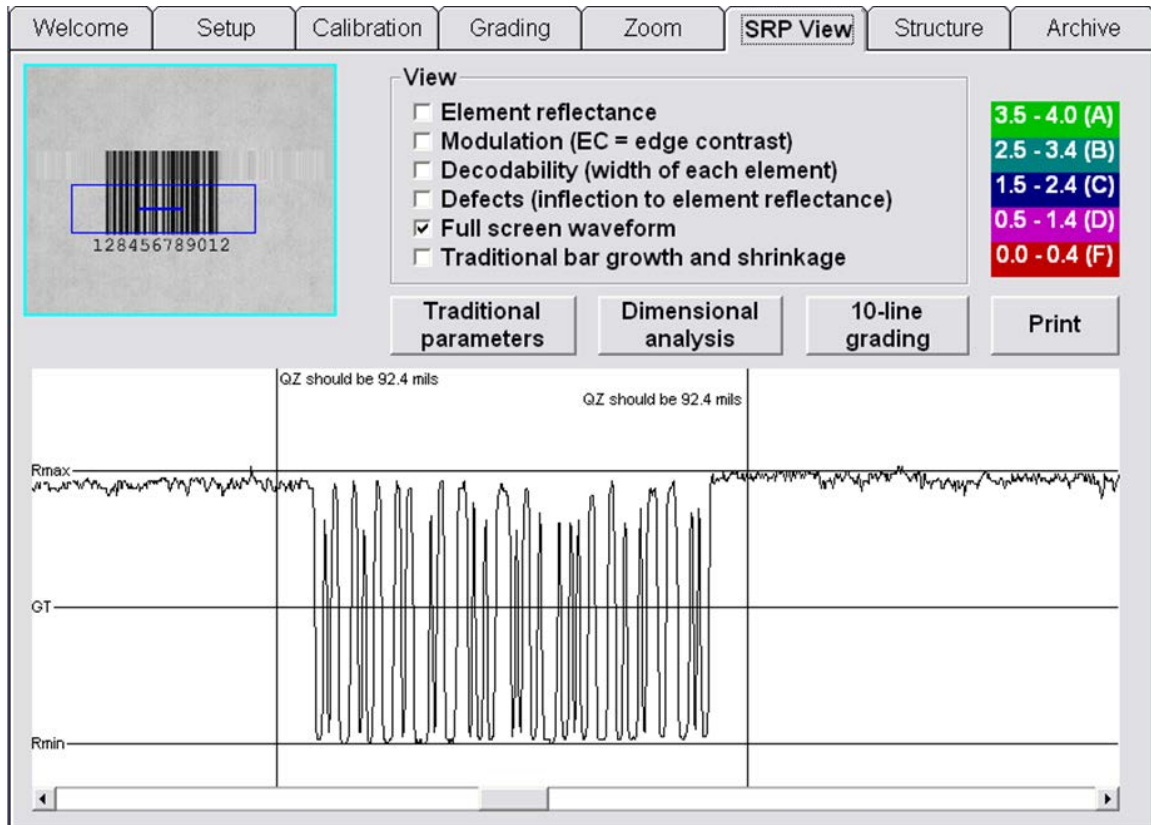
Welcome | Setup | Calibration | Grading | Zoom | SRP View | Structure | Archive

128456789012

View
☐ Element reflectance
☐ Modulation (EC = edge contrast)
☐ Decodability (width of each element)
☐ Defects (inflection to element reflectance)
☑ Full screen waveform
☐ Traditional bar growth and shrinkage

3.5 - 4.0 (A)
2.5 - 3.4 (B)
1.5 - 2.4 (C)
0.5 - 1.4 (D)
0.0 - 0.4 (F)

Traditional parameters
Dimensional analysis
10-line grading
Print

QZ should be 92.4 mils
QZ should be 92.4 mils
Rmax
GT
Rmin